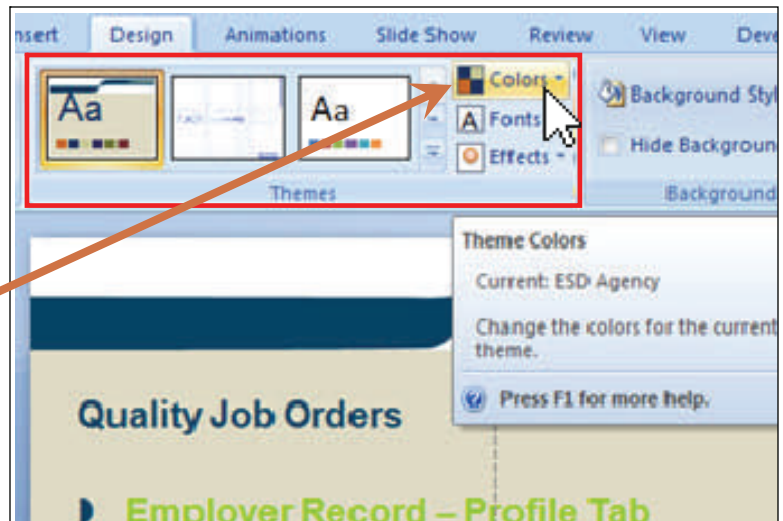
nsert Design Animations Slide Show Review View Deve

Aa

Aa

Colors

Fonts

Effects

Background Styl

Hide Backgroun

Themes

Background

Theme Colors

Current: ESD Agency

Change the colors for the current theme.

Press F1 for more help.

Quality Job Orders

Employer Record – Profile Tab